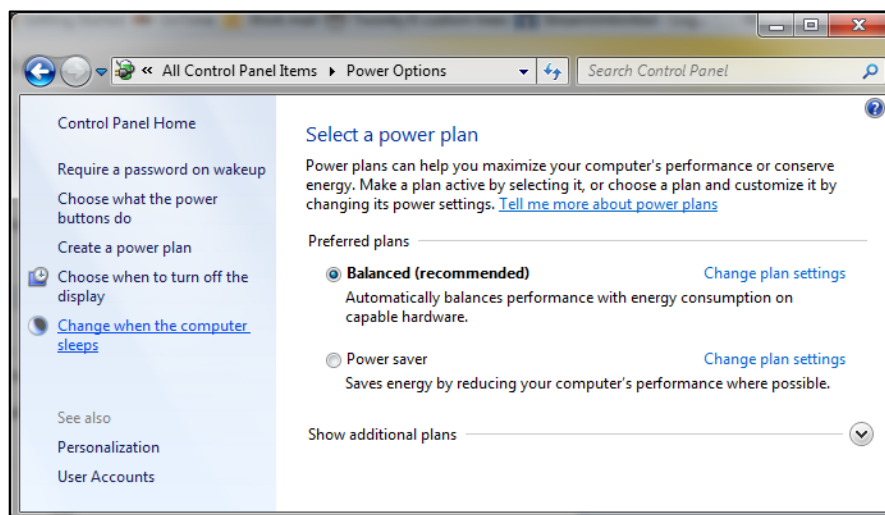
« All Control Panel Items ▸ Power Options

Search Control Panel

Control Panel Home

Require a password on wakeup

Choose what the power buttons do

Create a power plan

Choose when to turn off the display

Change when the computer sleeps

See also

Personalization

User Accounts

Select a power plan

Power plans can help you maximize your computer's performance or conserve energy. Make a plan active by selecting it, or choose a plan and customize it by changing its power settings. Tell me more about power plans

Preferred plans

Balanced (recommended)

Change plan settings

Automatically balances performance with energy consumption on capable hardware.

Power saver

Change plan settings

Saves energy by reducing your computer's performance where possible.

Show additional plans